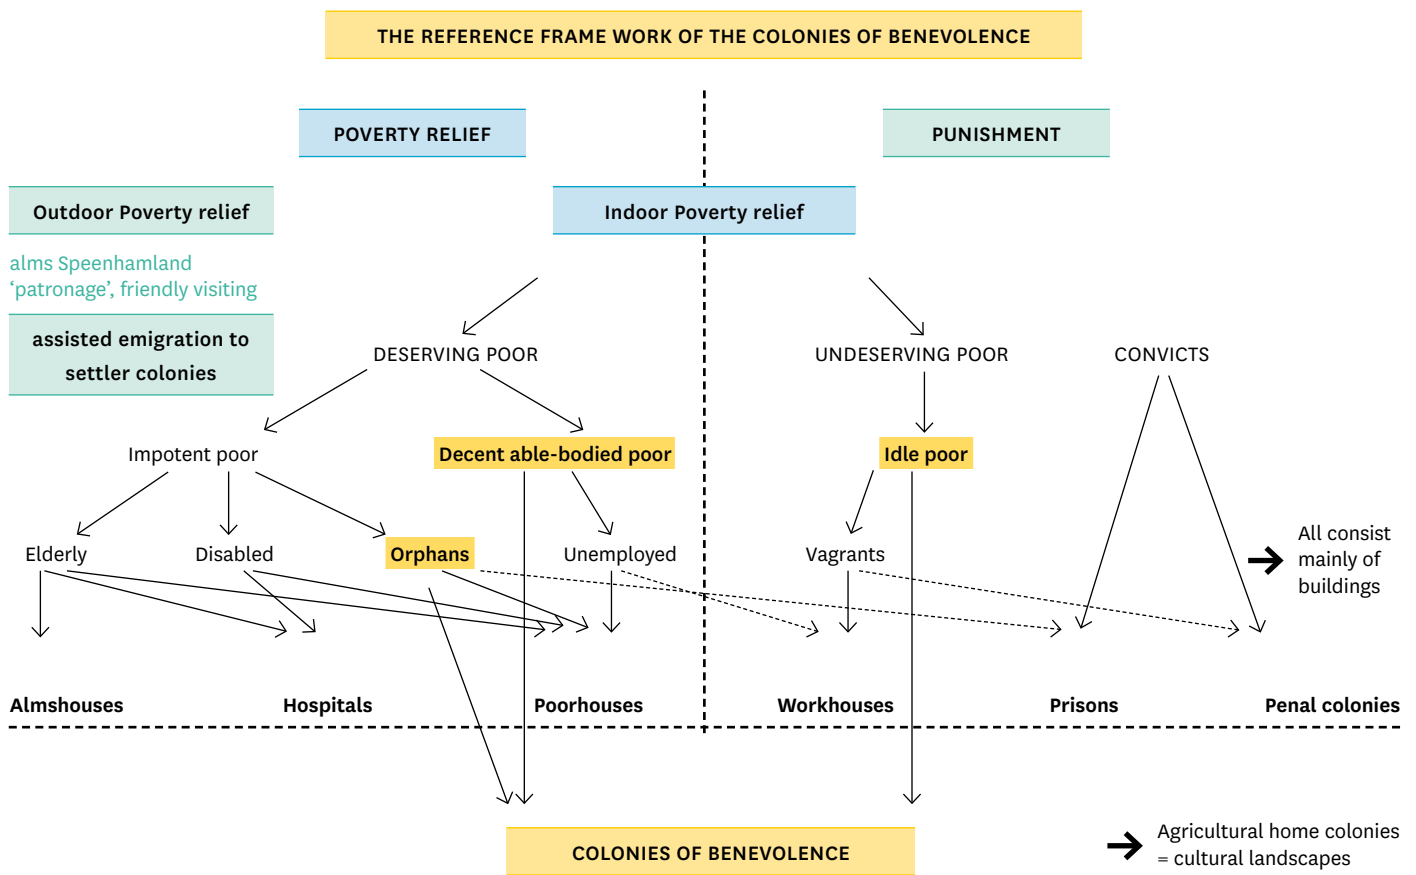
THE REFERENCE FRAME WORK OF THE COLONIES OF BENEVOLENCE

POVERTY RELIEF

PUNISHMENT

Outdoor Poverty relief

alms Speenhamland
'patronage', friendly visiting

assisted emigration to settler colonies

Indoor Poverty relief

DESERVING POOR

UNDESERVING POOR

CONVICTS

Impotent poor

Decent able-bodied poor

Idle poor

Elderly

Disabled

Orphans

Unemployed

Vagrants

All consist mainly of buildings

Almshouses

Hospitals

Poorhouses

Workhouses

Prisons

Penal colonies

COLONIES OF BENEVOLENCE

Agricultural home colonies
= cultural landscapes